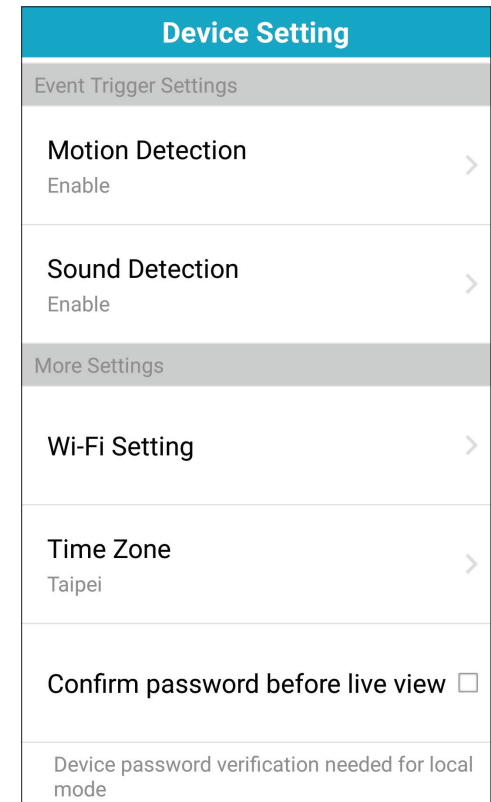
Device Setting

Event Trigger Settings

Motion Detection
Enable

Sound Detection
Enable

More Settings

Wi-Fi Setting

Time Zone
Taipei

Confirm password before live view

Device password verification needed for local mode